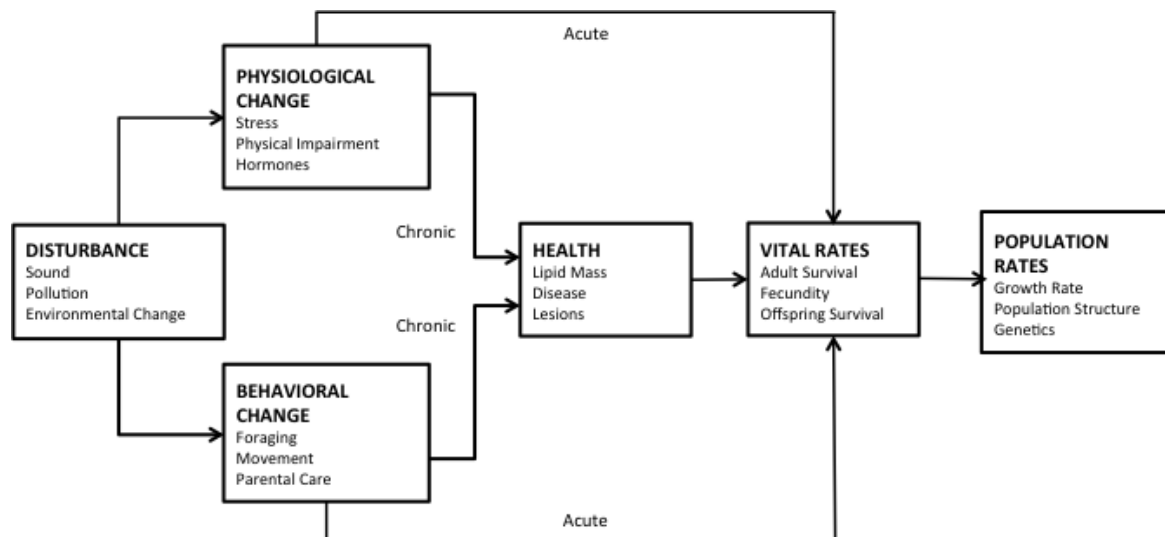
Acute

PHYSIOLOGICAL CHANGE
Stress
Physical Impairment
Hormones

DISTURBANCE
Sound
Pollution
Environmental Change

Chronic

HEALTH
Lipid Mass
Disease
Lesions

Chronic

VITAL RATES
Adult Survival
Fecundity
Offspring Survival

POPULATION RATES
Growth Rate
Population Structure
Genetics

BEHAVIORAL CHANGE
Foraging
Movement
Parental Care

Acute